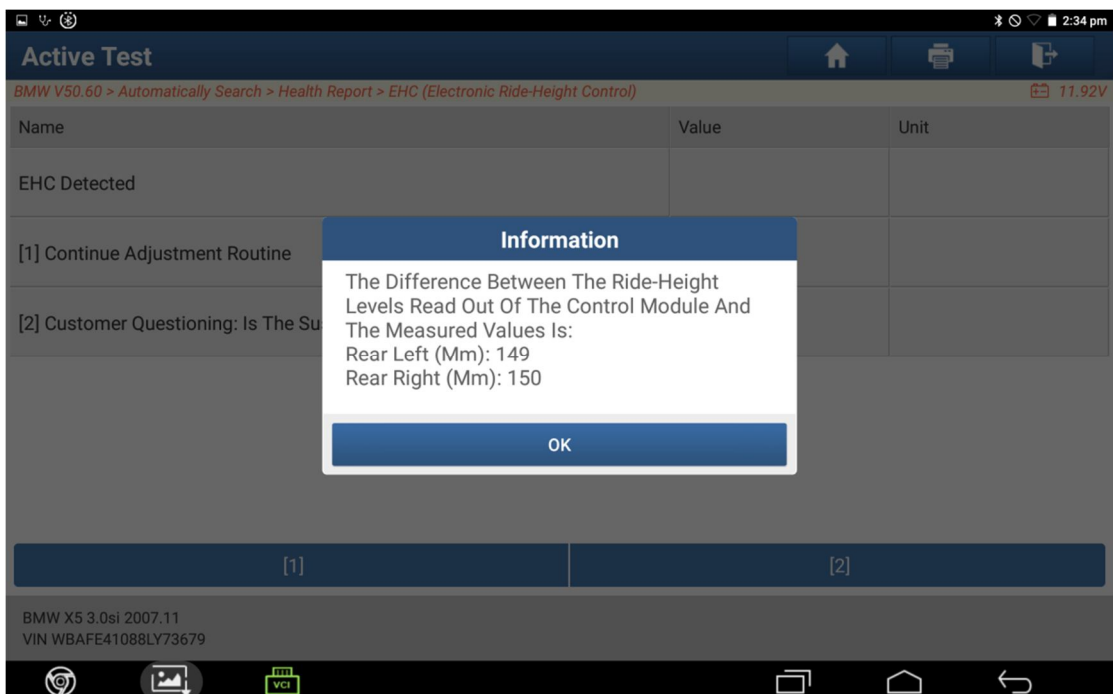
2:34 pm

Active Test

BMW V50.60 > Automatically Search > Health Report > EHC (Electronic Ride-Height Control)

11.92V

| Name | Value | Unit |
|---|---|---|
| EHC Detected | | |
| [1] Continue Adjustment Routine | | |
| [2] Customer Questioning: Is The Su | | |

Information

The Difference Between The Ride-Height Levels Read Out Of The Control Module And The Measured Values Is:
Rear Left (Mm): 149
Rear Right (Mm): 150

OK

[1]

[2]

BMW X5 3.0si 2007.11
VIN WBAFE41088LY73679

VCI